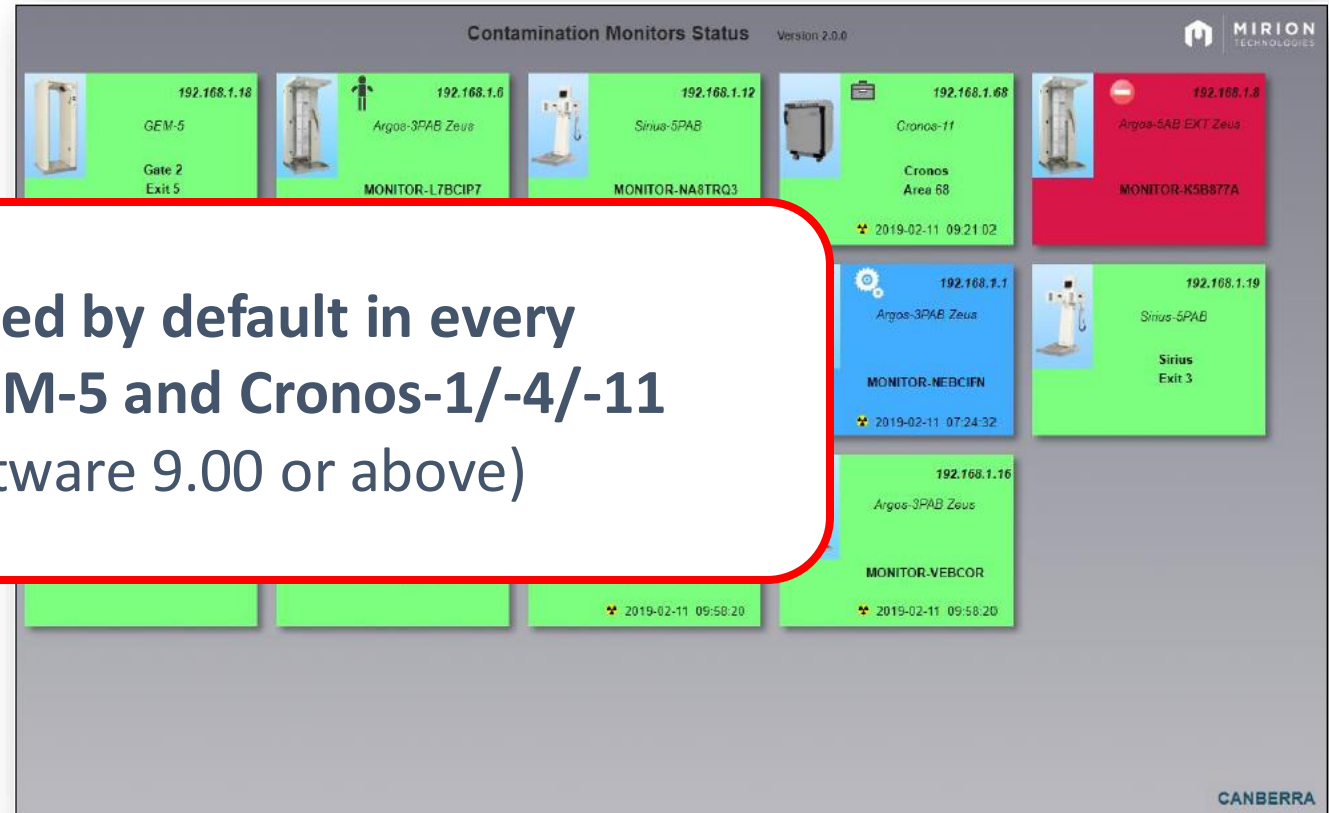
Contamination Monitors Status Version 2.0.0

MIRION TECHNOLOGIES

192.168.1.18
GEM-5
Gate 2
Exit 5

192.168.1.6
Argos-3PAB Zeus
MONITOR-L7BCIP7

192.168.1.12
Sirius-5PAB
MONITOR-NA8TRQ3

192.168.1.68
Cronos-11
Cronos
Area 68
2019-02-11 09:21:02

192.168.1.8
Argos-5AB EXT Zeus
MONITOR-K5B877A

ed by default in every
M-5 and Cronos-1/-4/-11
tware 9.00 or above)

192.168.1.1
Argos-3PAB Zeus
MONITOR-NEBCIFN
2019-02-11 07:24:32

192.168.1.19
Sirius-5PAB
Sirius
Exit 3

192.168.1.16
Argos-3PAB Zeus
MONITOR-VEBCOR
2019-02-11 09:58:20

2019-02-11 09:58:20

CANBERRA